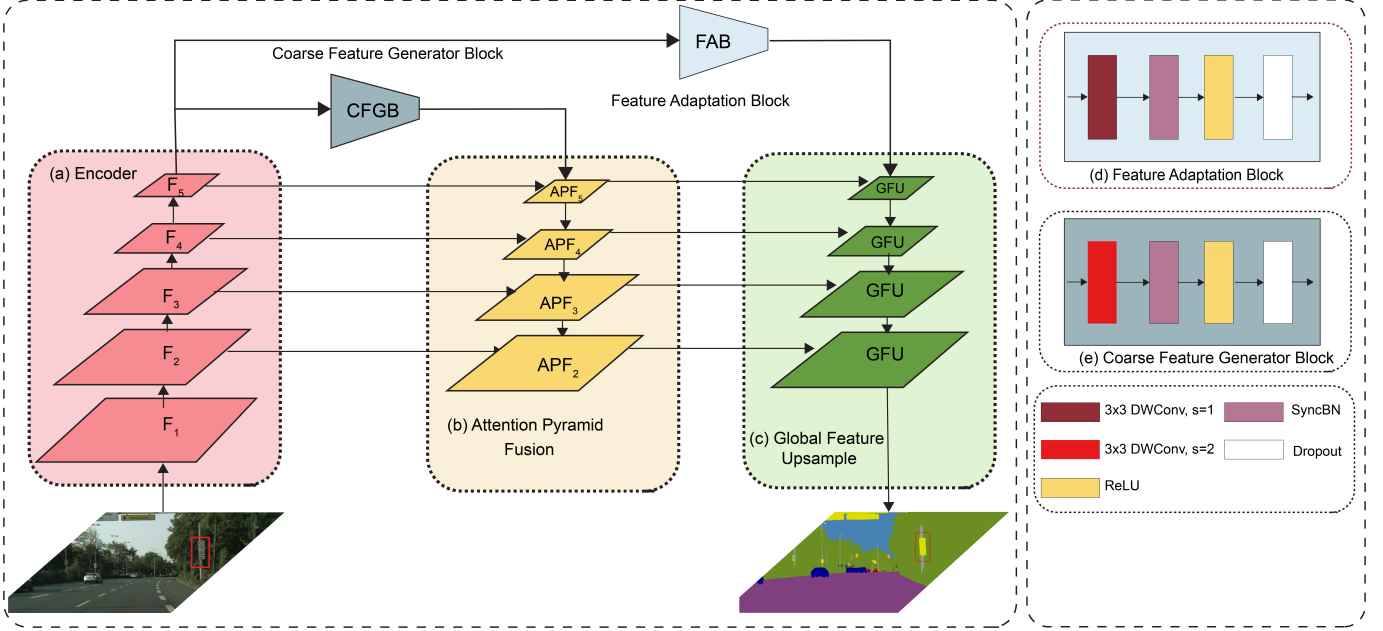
Coarse Feature Generator Block

FAB

Feature Adaptation Block

CFGB

(a) Encoder

$F_5$

$F_4$

$F_3$

$F_2$

$F_1$

$APF_5$

$APF_4$

$APF_3$

$APF_2$

(b) Attention Pyramid Fusion

GFU

GFU

GFU

GFU

(c) Global Feature Upsample

(d) Feature Adaptation Block

(e) Coarse Feature Generator Block

3x3 DWConv, s=1

SyncBN

3x3 DWConv, s=2

Dropout

ReLU